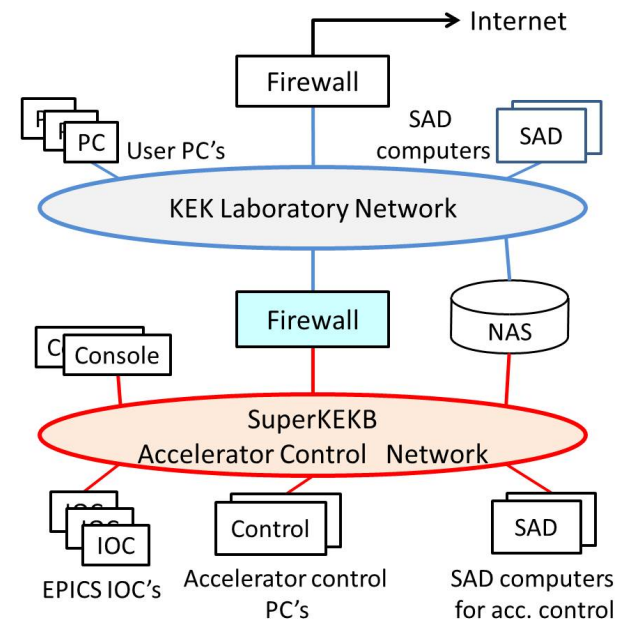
Internet

Firewall

PC

User PC's

SAD computers

SAD

KEK Laboratory Network

Firewall

NAS

Console

SuperKEKB Accelerator Control Network

IOC

EPICS IOC's

Control

Accelerator control PC's

SAD

SAD computers for acc. control